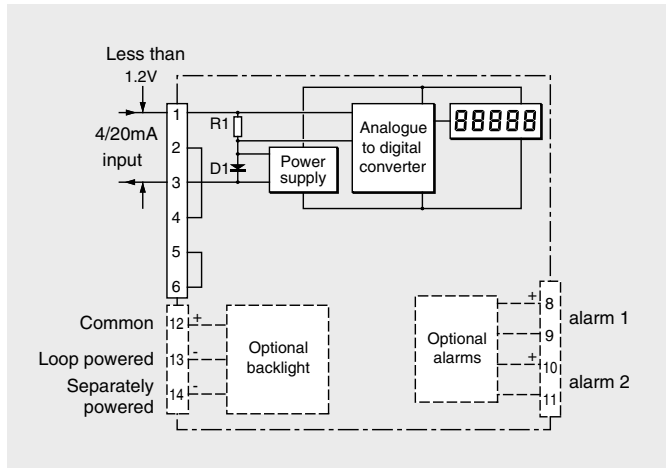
Less than
1.2V

4/20mA
input

1
2
3
4
5
6

R1
D1

Power
supply

Analogue
to digital
converter

88888

Common
Loop powered
Separately
powered

12
13
14

+
-
-

Optional
backlight

Optional
alarms

+
+

8
9
10
11

alarm 1
alarm 2